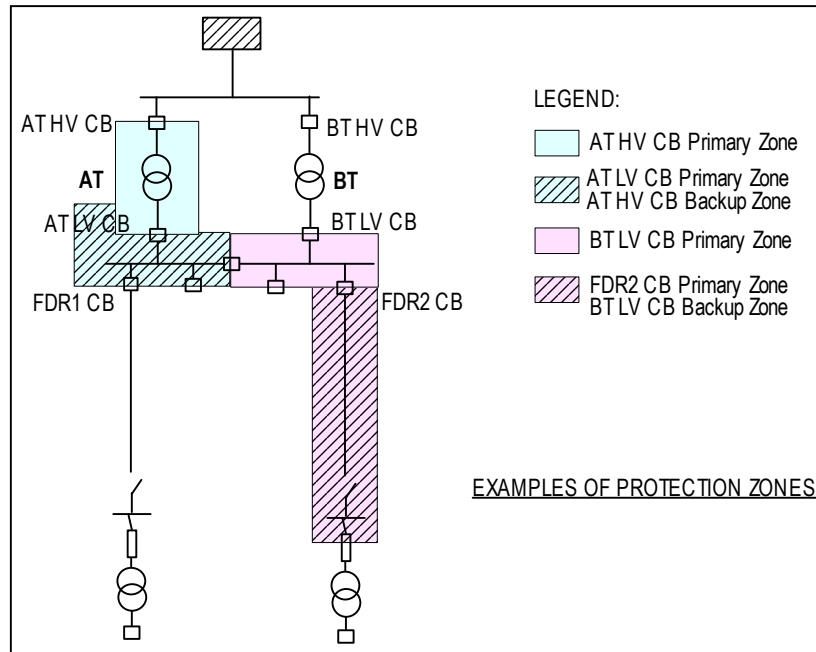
AT HV CB

BT HV CB

AT

BT

AT LV CB

BT LV CB

FDR1 CB

FDR2 CB

LEGEND:

AT HV CB Primary Zone

AT LV CB Primary Zone
AT HV CB Backup Zone

BT LV CB Primary Zone

FDR2 CB Primary Zone
BT LV CB Backup Zone

EXAMPLES OF PROTECTION ZONES